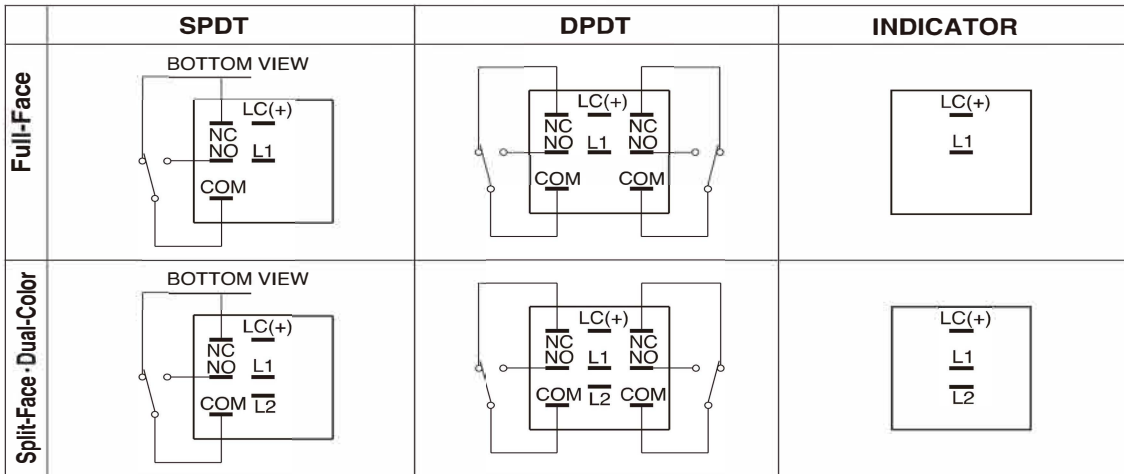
|  | SPDT | DPDT | INDICATOR |
|---|---|---|---|
| Full-Face | BOTTOM VIEW LC(+) NC NO L1 COM | LC(+) NC NO L1 NC NO COM COM | LC(+) L1 |
| Split-Face · Dual-Color | BOTTOM VIEW LC(+) NC NO L1 COM L2 | LC(+) NC NO L1 NC NO COM L2 COM | LC(+) L1 L2 |